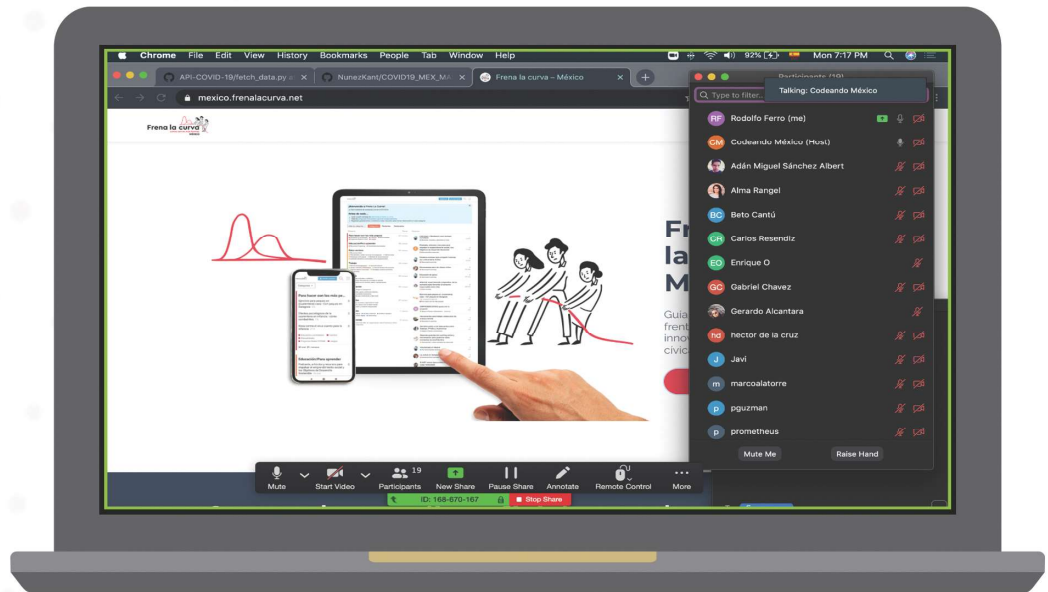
Chrome File Edit View History Bookmarks People Tab Window Help
92% Mon 7:17 PM

API-COVID-19/fetch_data.py
NunezKant/COVID19_MEX_MA
Frena la curva – México

mexico.frenalacurva.net

Frena la curva

Fr
la
M

Guia
frent
innov
cívic

Participants (19)
Type to filter...
Talking: Codeando México

RF Rodolfo Ferro (me)
CM Codeando México (Host)
Adán Miguel Sánchez Albert
Alma Rangel
BC Beto Cantú
CR Carlos Resendiz
EO Enrique O
GC Gabriel Chavez
Gerardo Alcantara
hd hector de la cruz
J Javi
m marcoalatorre
p pguzman
p prometheus

Mute Me
Raise Hand

Mute
Start Video
Participants 19
New Share
Pause Share
Annotate
Remote Control
More

ID: 168-670-167
Stop Share